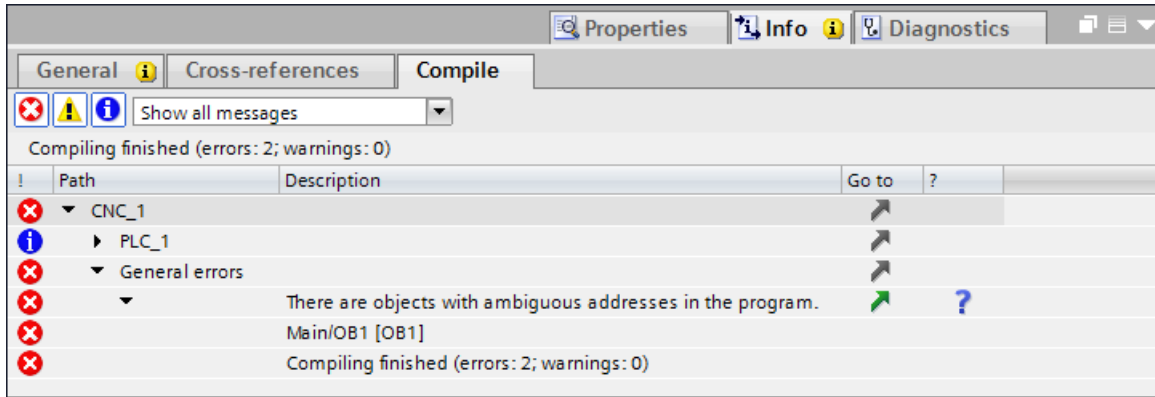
Properties | Info | Diagnostics

General | Cross-references | Compile

Show all messages

Compiling finished (errors: 2; warnings: 0)

| ! | Path | Description | Go to | ? |
|---|---|---|---|---|
| | CNC_1 | | | |
| | PLC_1 | | | |
| | General errors | | | |
| | | There are objects with ambiguous addresses in the program. | | ? |
| | | Main/OB1 [OB1] | | |
| | | Compiling finished (errors: 2; warnings: 0) | | |